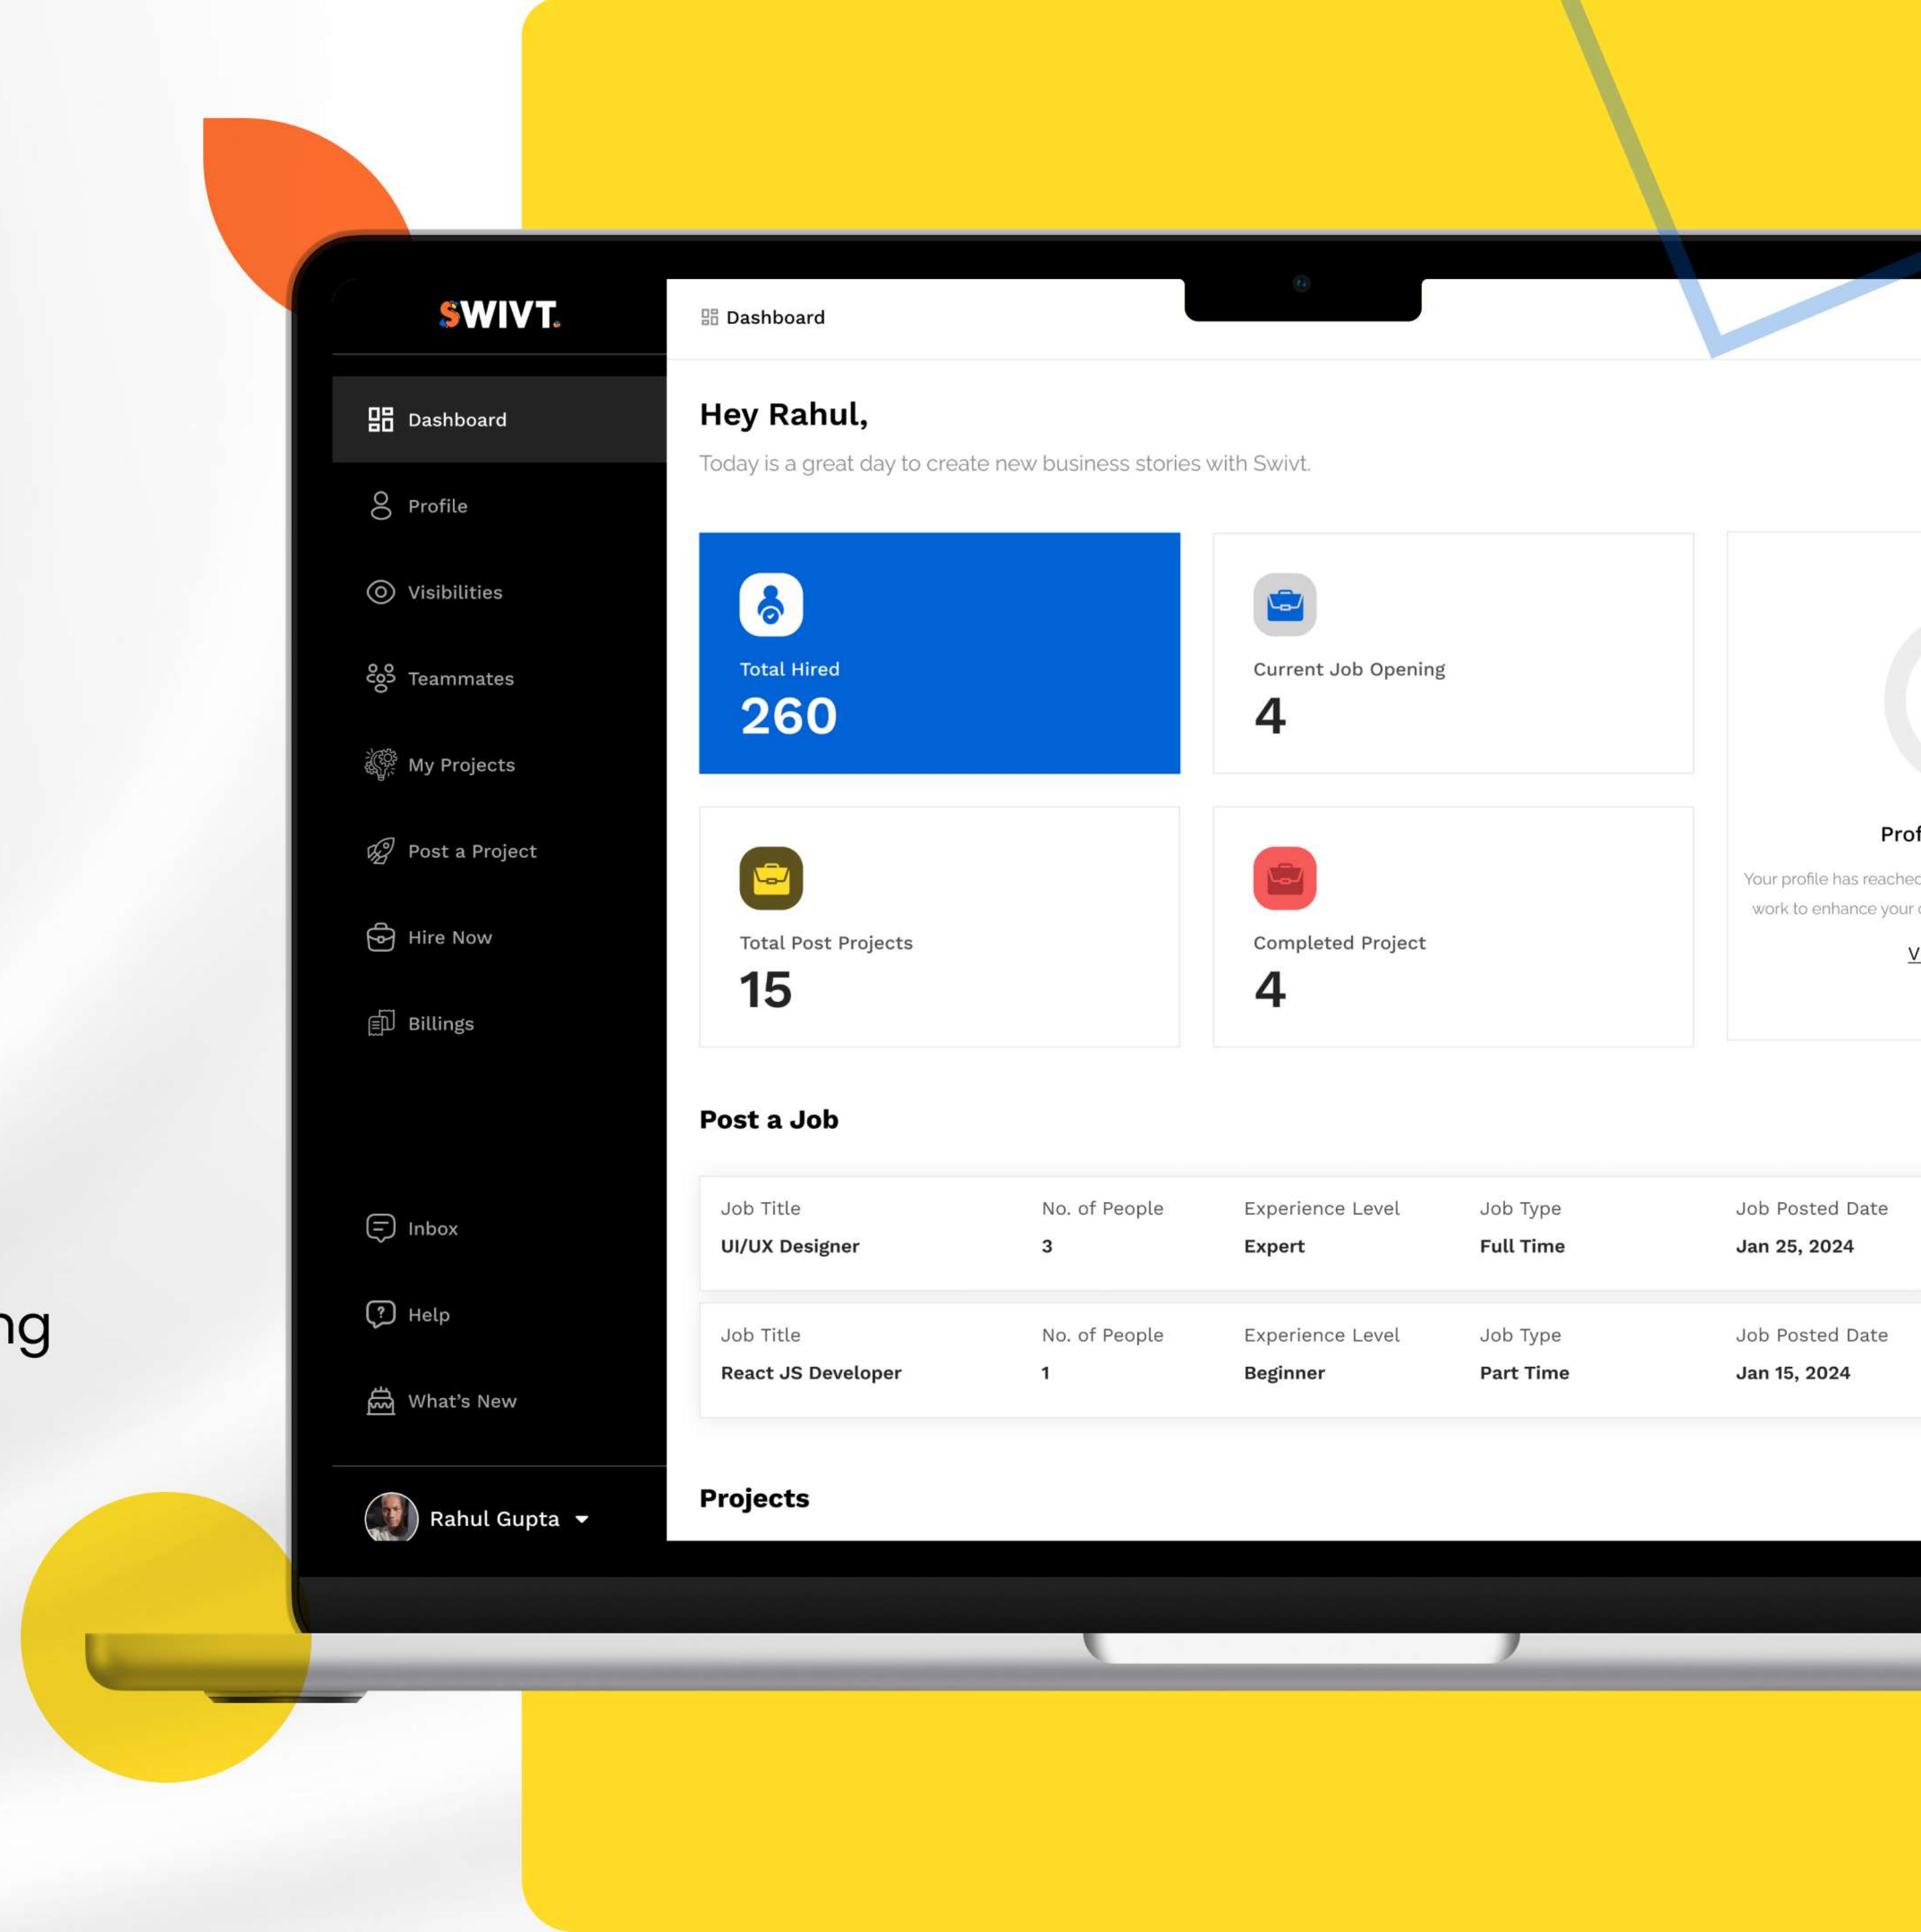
ng

SWIVT.

Dashboard

Profile

Visibilities

Teammates

My Projects

Post a Project

Hire Now

Billings

Inbox

Help

What's New

Rahul Gupta

Dashboard

Hey Rahul,

Today is a great day to create new business stories with Swivt.

Total Hired
260

Current Job Opening
4

Total Post Projects
15

Completed Project
4

Prof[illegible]

Your profile has reache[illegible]
work to enhance your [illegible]

V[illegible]

Post a Job

| Job Title | No. of People | Experience Level | Job Type | Job Posted Date |
|---|---|---|---|---|
| UI/UX Designer | 3 | Expert | Full Time | Jan 25, 2024 |

| Job Title | No. of People | Experience Level | Job Type | Job Posted Date |
|---|---|---|---|---|
| React JS Developer | 1 | Beginner | Part Time | Jan 15, 2024 |

Projects